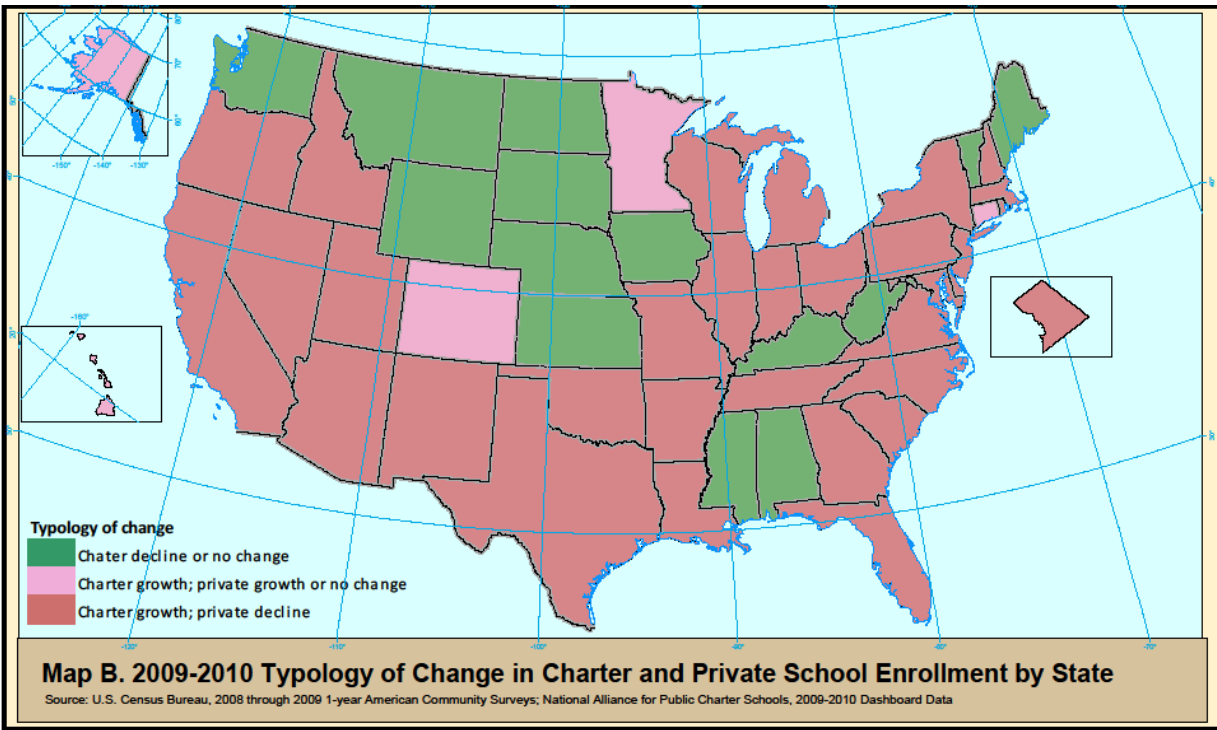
-150° -140° -130°

-160°

Typology of change
Chater decline or no change
Charter growth; private growth or no change
Charter growth; private decline

-120° -110° -100° -90° -80° -70°

Map B. 2009-2010 Typology of Change in Charter and Private School Enrollment by State
Source: U.S. Census Bureau, 2008 through 2009 1-year American Community Surveys; National Alliance for Public Charter Schools, 2009-2010 Dashboard Data